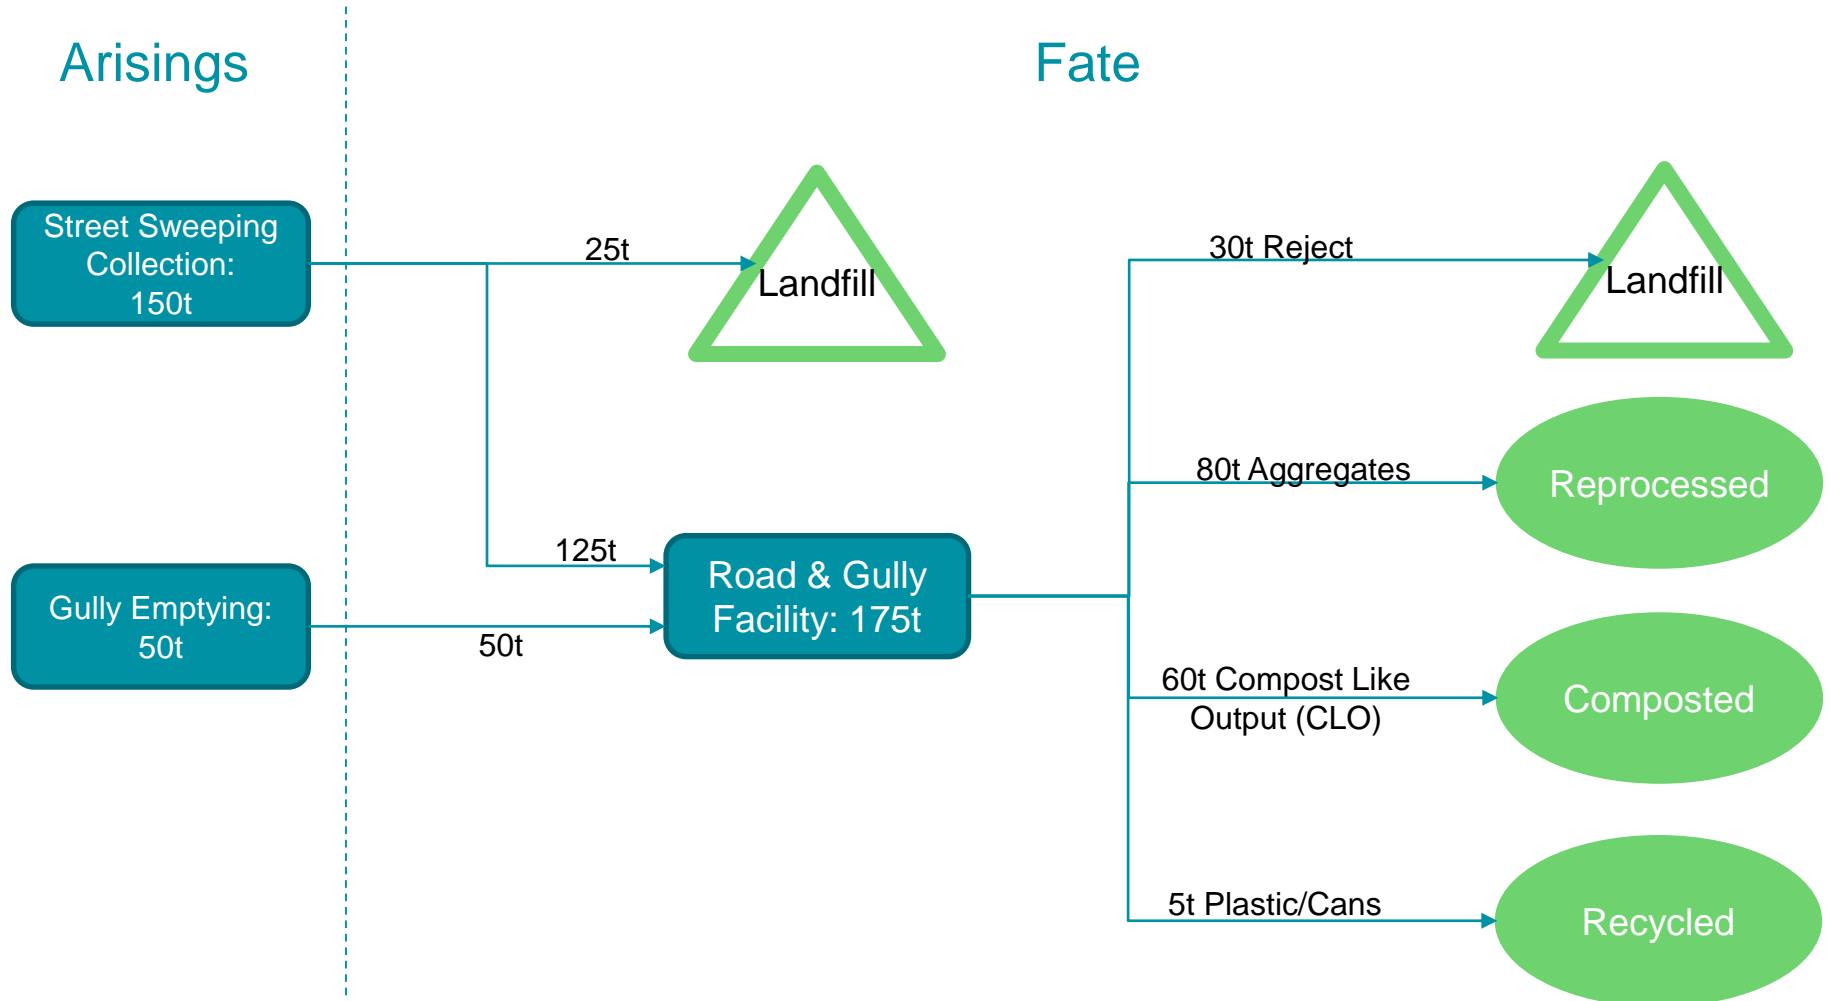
Arisings

Fate

Street Sweeping Collection: 150t

25t

Landfill

30t Reject

Landfill

80t Aggregates

Reprocessed

125t

Road & Gully Facility: 175t

Gully Emptying: 50t

50t

60t Compost Like Output (CLO)

Composted

5t Plastic/Cans

Recycled